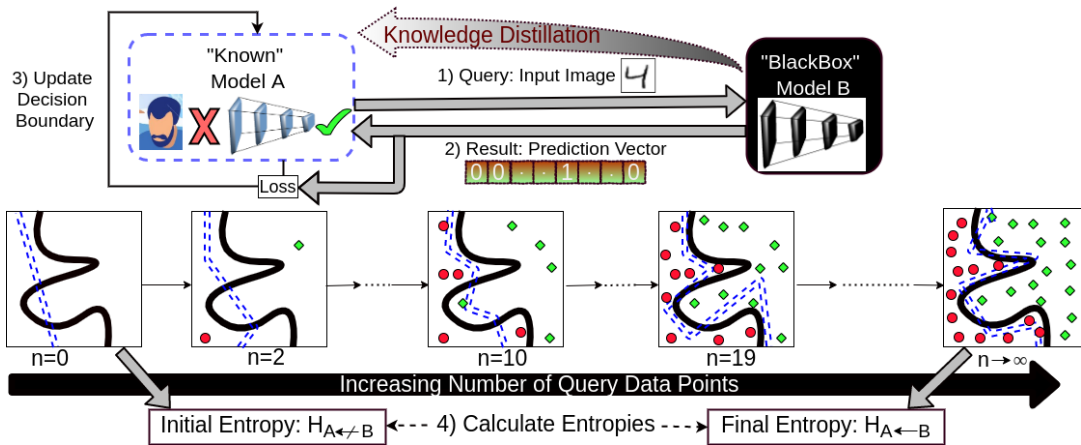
Knowledge Distillation

3) Update Decision Boundary

"Known" Model A

1) Query: Input Image 4

"BlackBox" Model B

2) Result: Prediction Vector

0 0 . . 1 . . 0

Loss

n=0

n=2

n=10

n=19

$n \rightarrow \infty$

Increasing Number of Query Data Points

Initial Entropy: $H_{A \not\leftarrow B}$

4) Calculate Entropies

Final Entropy: $H_{A \leftarrow B}$